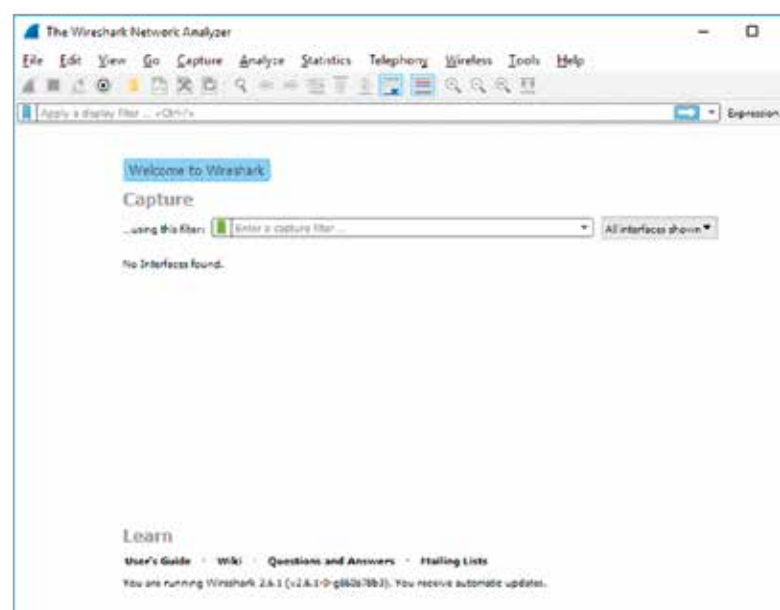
The Wireshark Network Analyzer

File Edit View Go Capture Analyze Statistics Telephony Wireless Tools Help

Apply a display filter ... <Ctrl-/>

Expression

Welcome to Wireshark

Capture

...using this filter: Enter a capture filter ...

All interfaces shown

No Interfaces found.

Learn

User's Guide · Wiki · Questions and Answers · Mailing Lists

You are running Wireshark 2.6.1 (v2.6.1-0-g860a78b3). You receive automatic updates.